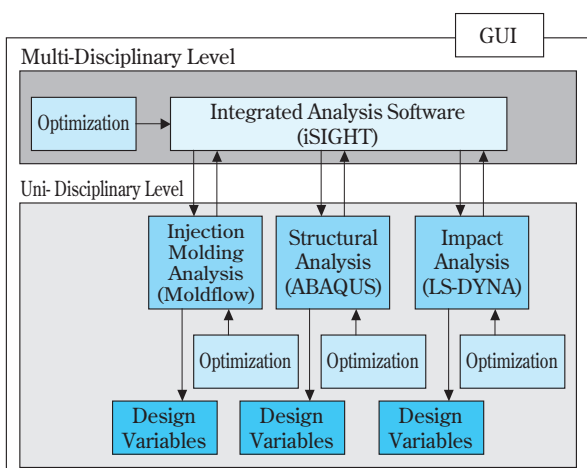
GUI

Multi-Disciplinary Level

Optimization

Integrated Analysis Software (iSIGHT)

Uni- Disciplinary Level

Injection Molding Analysis (Moldflow)

Structural Analysis (ABAQUS)

Impact Analysis (LS-DYNA)

Optimization

Optimization

Optimization

Design Variables

Design Variables

Design Variables